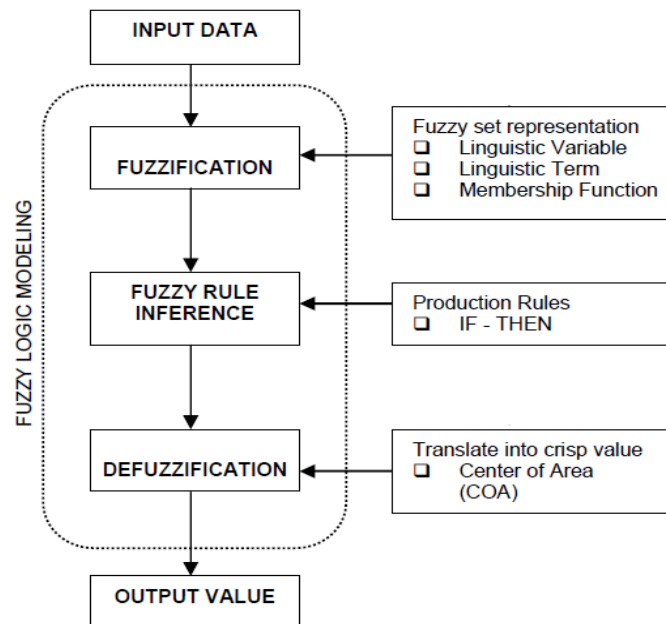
INPUT DATA

FUZZY LOGIC MODELING

FUZZIFICATION

Fuzzy set representation
❑ Linguistic Variable
❑ Linguistic Term
❑ Membership Function

FUZZY RULE INFERENCE

Production Rules
❑ IF - THEN

DEFUZZIFICATION

Translate into crisp value
❑ Center of Area (COA)

OUTPUT VALUE